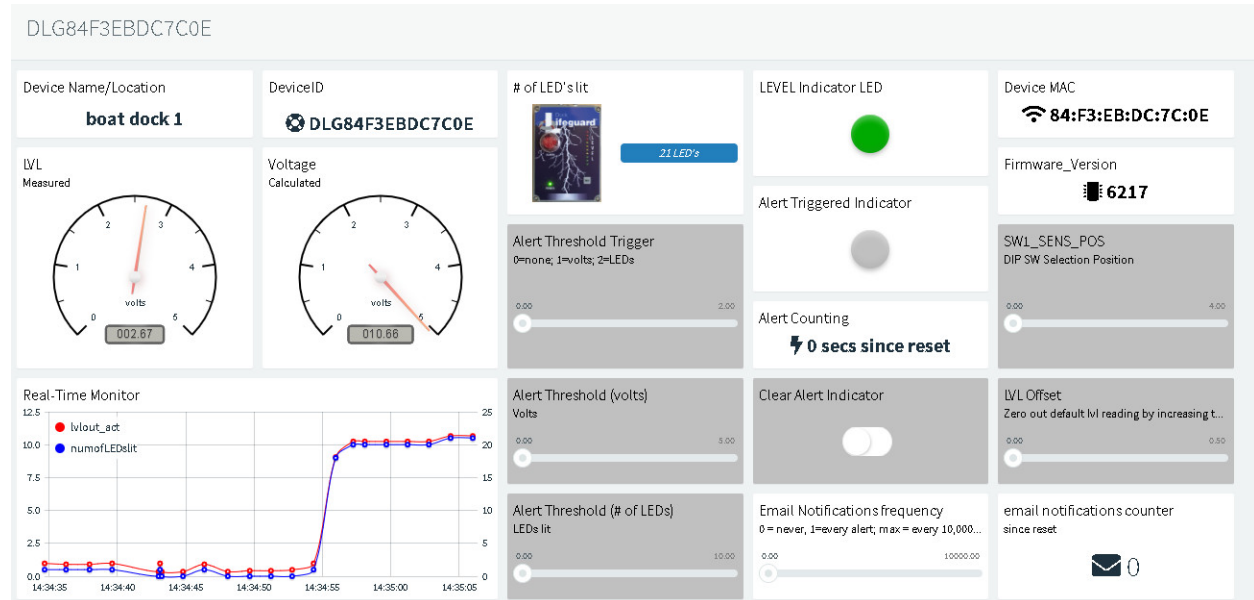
DLG84F3EBDC7C0E

Device Name/Location
boat dock 1

DeviceID
DLG84F3EBDC7C0E

# of LED's lit
lifeguard
21 LED's

LEVEL Indicator LED

Device MAC
84:F3:EB:DC:7C:0E

LVL
Measured
0 1 2 3 4 5
volts
002.67

Voltage
Calculated
0 1 2 3 4 5
volts
010.66

Alert Triggered Indicator

Firmware_Version
6217

Alert Threshold Trigger
0=none; 1=volts; 2=LEDs
0.00 2.00

Alert Counting
0 secs since reset

SW1_SENS_POS
DIP SW Selection Position
0.00 4.00

Real-Time Monitor
lvlout_act
numofLEDslit
12.5 10.0 7.5 5.0 2.5 0.0
25 20 15 10 5 0
14:34:35 14:34:40 14:34:45 14:34:50 14:34:55 14:35:00 14:35:05

Alert Threshold (volts)
Volts
0.00 5.00

Clear Alert Indicator

LVL Offset
Zero out default lvl reading by increasing t...
0.00 0.50

Alert Threshold (# of LEDs)
LEDs lit
0.00 10.00

Email Notifications frequency
0 = never, 1=every alert; max = every 10,000...
0.00 10000.00

email notifications counter
since reset
0